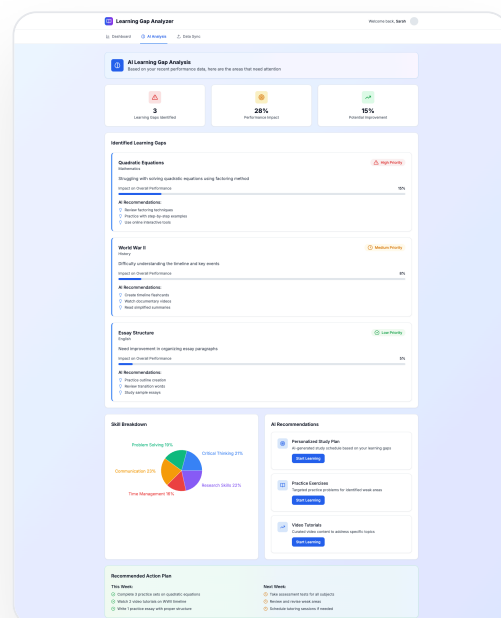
Learning Gap Analyzer

Welcome back, Sarah

Dashboard
AI Analysis
Data Sync

AI Learning Gap Analysis
Based on your recent performance data, here are the areas that need attention

3
Learning Gaps Identified

28%
Performance Impact

15%
Potential Improvement

Identified Learning Gaps

Quadratic Equations
Mathematics
High Priority
Struggling with solving quadratic equations using factoring method
Impact on Overall Performance
15%
AI Recommendations:
Review factoring techniques
Practice with step-by-step examples
Use online interactive tools

World War II
History
Medium Priority
Difficulty understanding the timeline and key events
Impact on Overall Performance
8%
AI Recommendations:
Create timeline flashcards
Watch documentary videos
Read simplified summaries

Essay Structure
English
Low Priority
Need improvement in organizing essay paragraphs
Impact on Overall Performance
5%
AI Recommendations:
Practice outline creation
Review transition words
Study sample essays

Skill Breakdown
Problem Solving 19%
Critical Thinking 21%
Communication 22%
Research Skills 22%
Time Management 16%

AI Recommendations

Personalized Study Plan
AI-generated study schedule based on your learning gaps
Start Learning

Practice Exercises
Targeted practice problems for identified weak areas
Start Learning

Video Tutorials
Curated video content to address specific topics
Start Learning

Recommended Action Plan
This Week:
Complete 3 practice sets on quadratic equations
Watch 2 video tutorials on WWII timeline
Write 1 practice essay with proper structure
Next Week:
Take assessment tests for all subjects
Review and revise weak areas
Schedule tutoring sessions if needed